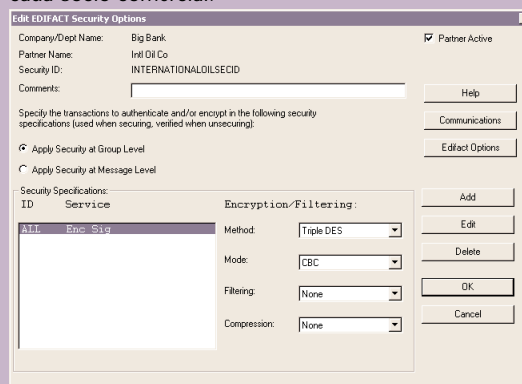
cada socio comercial

Edit EDIFACT Security Options

Company/Dept Name: Big Bank
Partner Name: Intl Oil Co
Security ID: INTERNATIONALOILSECID
Comments:

Partner Active

Help

Specify the transactions to authenticate and/or encrypt in the following security specifications (used when securing, verified when unsecuring):

Communications

Apply Security at Group Level

Edifact Options

Apply Security at Message Level

Security Specifications:

| ID | Service |
|---|---|
| ALL | Enc Sig |

Encryption/Filtering:

Method: Triple DES
Mode: CBC
Filtering: None
Compression: None

Add
Edit
Delete
OK
Cancel